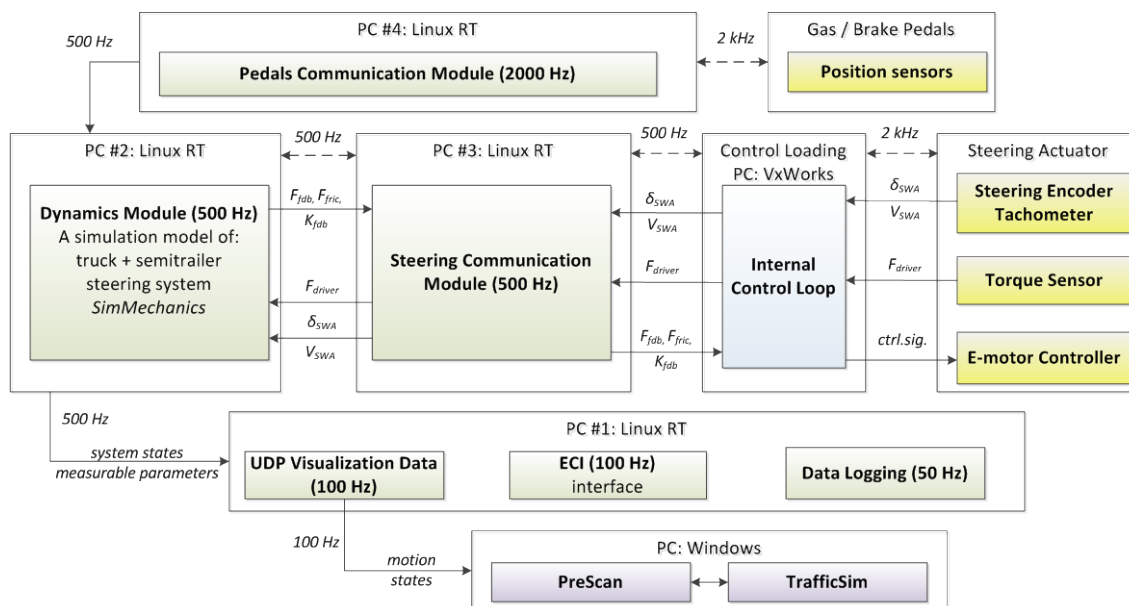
500 Hz

PC #4: Linux RT

Pedals Communication Module (2000 Hz)

2 kHz

Gas / Brake Pedals

Position sensors

PC #2: Linux RT

500 Hz

PC #3: Linux RT

500 Hz

Control Loading PC: VxWorks

2 kHz

Steering Actuator

Dynamics Module (500 Hz)
A simulation model of: truck + semitrailer steering system
*SimMechanics*

$F_{fdb}$, $F_{fric}$, $K_{fdb}$

$F_{driver}$

$\delta_{SWA}$

$V_{SWA}$

Steering Communication Module (500 Hz)

$\delta_{SWA}$

$V_{SWA}$

$F_{driver}$

$F_{fdb}$, $F_{fric}$, $K_{fdb}$

Internal Control Loop

$\delta_{SWA}$

$V_{SWA}$

$F_{driver}$

ctrl.sig.

Steering Encoder Tachometer

Torque Sensor

E-motor Controller

500 Hz

system states
measurable parameters

PC #1: Linux RT

UDP Visualization Data (100 Hz)

ECI (100 Hz)
interface

Data Logging (50 Hz)

100 Hz

motion states

PC: Windows

PreScan

TrafficSim